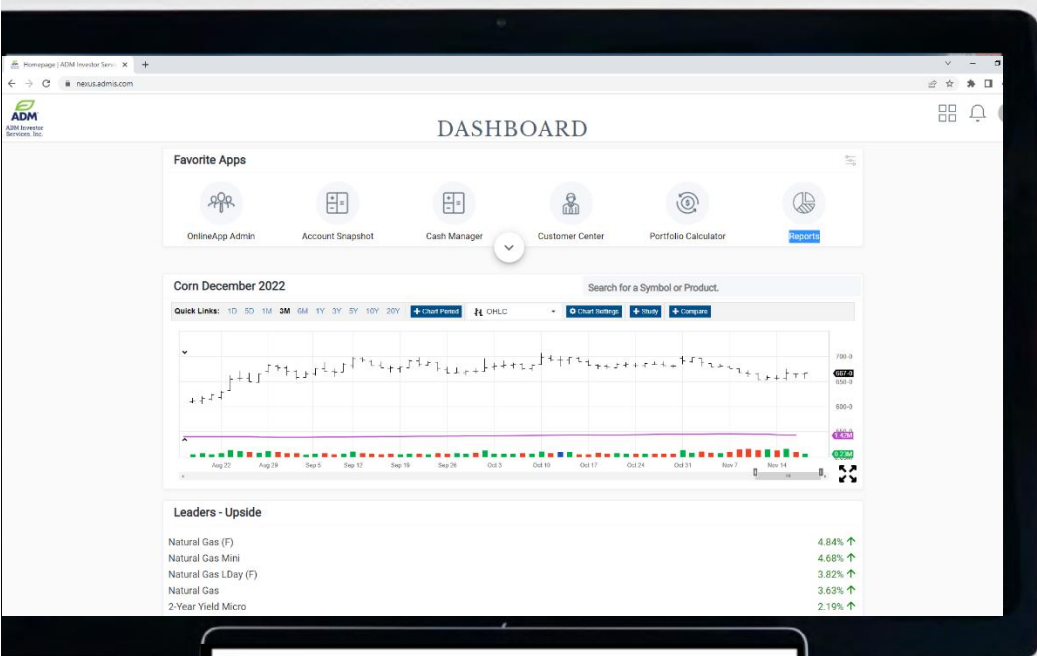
Homepage | ADM Investor Servi ×  +

nexus.admis.com

ADM
ADM Investor Services, Inc.

DASHBOARD

Favorite Apps

OnlineApp Admin
Account Snapshot
Cash Manager
Customer Center
Portfolio Calculator
Reports

Corn December 2022

Search for a Symbol or Product.

Quick Links: 1D 5D 1M 3M 6M 1Y 3Y 5Y 10Y 20Y + Chart Period OHLC + Chart Settings + Study + Compare

700-0
667-0
650-0
600-0
1.42M
0.23M

Aug 22 Aug 29 Sep 5 Sep 12 Sep 19 Sep 26 Oct 3 Oct 10 Oct 17 Oct 24 Oct 31 Nov 7 Nov 14

Leaders - Upside

| Natural Gas (F) | 4.84% ↑ |
|---|---|
| Natural Gas Mini | 4.68% ↑ |
| Natural Gas LDay (F) | 3.82% ↑ |
| Natural Gas | 3.63% ↑ |
| 2-Year Yield Micro | 2.19% ↑ |